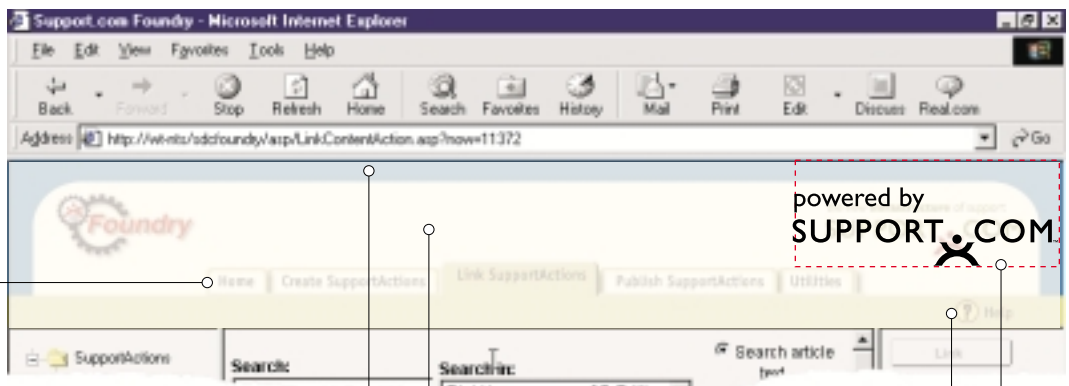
Support.com Foundry - Microsoft Internet Explorer

File Edit View Favorites Tools Help

Back Forward Stop Refresh Home Search Favorites History Mail Print Edit Discuss Real.com

Address http://wt-nts/sdcfoundry/asp/LinkContentAction.asp?now=11372 Go

Foundry

powered by SUPPORT.COM

Home Create SupportActions Link SupportActions Publish SupportActions Utilities

Help

SupportActions

Search:

Search in:

Search article text

Link